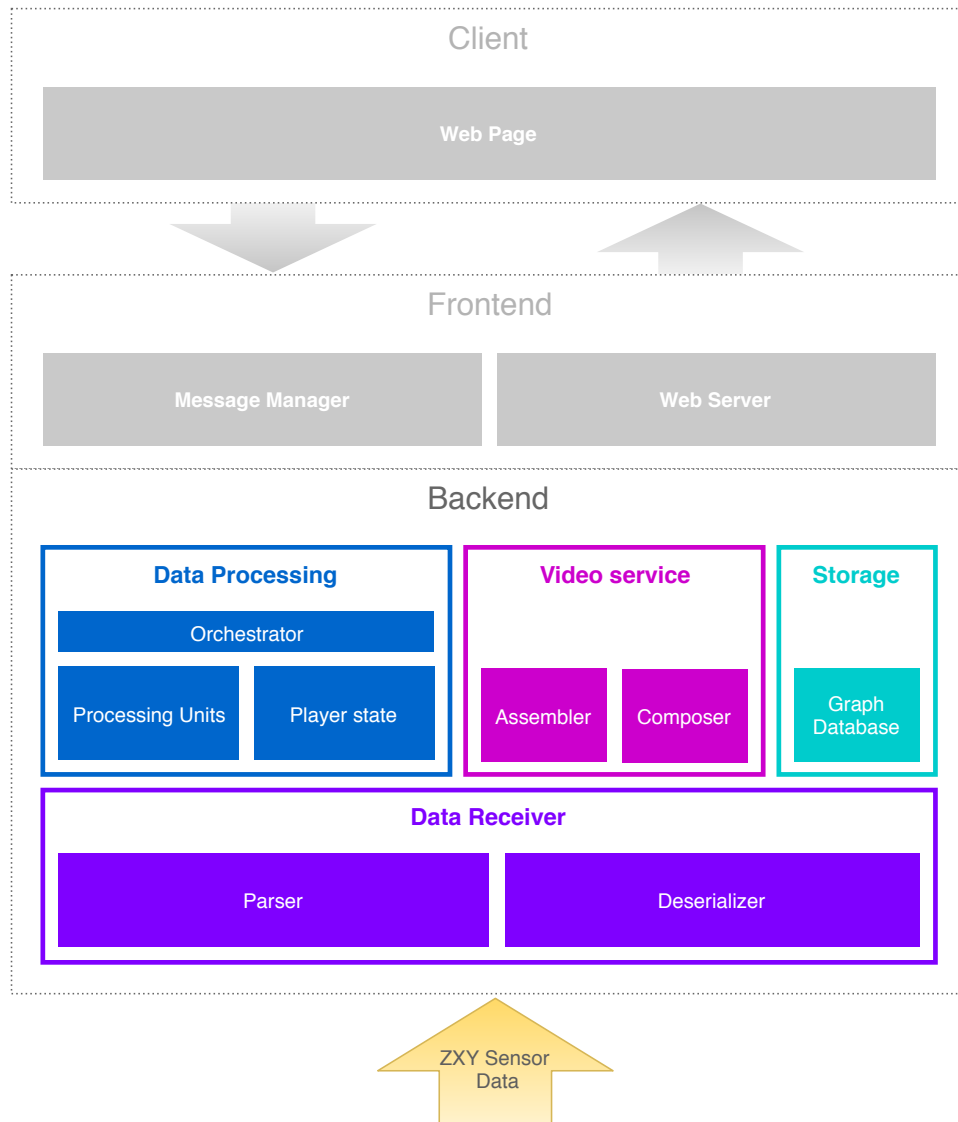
Client

Web Page

Frontend

Message Manager

Web Server

Backend

Data Processing

Orchestrator

Processing Units

Player state

Video service

Assembler

Composer

Storage

Graph Database

Data Receiver

Parser

Deserializer

ZXY Sensor Data